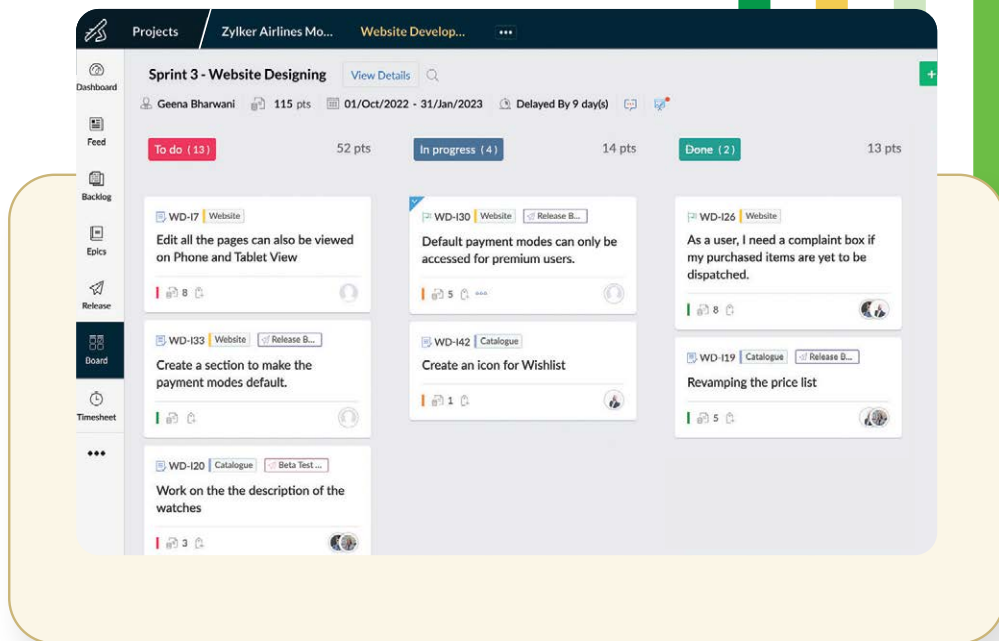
Projects Zylker Airlines Mo... Website Develop... •••

Dashboard
Feed
Backlog
Epics
Release
Board
Timesheet
•••

Sprint 3 - Website Designing View Details

Geena Bharwani 115 pts 01/Oct/2022 - 31/Jan/2023 Delayed By 9 day(s)

To do (13) 52 pts

WD-I7 Website
Edit all the pages can also be viewed on Phone and Tablet View
8

WD-I33 Website Release B...
Create a section to make the payment modes default.

WD-I20 Catalogue Beta Test ...
Work on the the description of the watches
3

In progress (4) 14 pts

WD-I30 Website Release B...
Default payment modes can only be accessed for premium users.
5

WD-I42 Catalogue
Create an icon for Wishlist
1

Done (2) 13 pts

WD-I26 Website
As a user, I need a complaint box if my purchased items are yet to be dispatched.
8

WD-I19 Catalogue Release B...
Revamping the price list
5